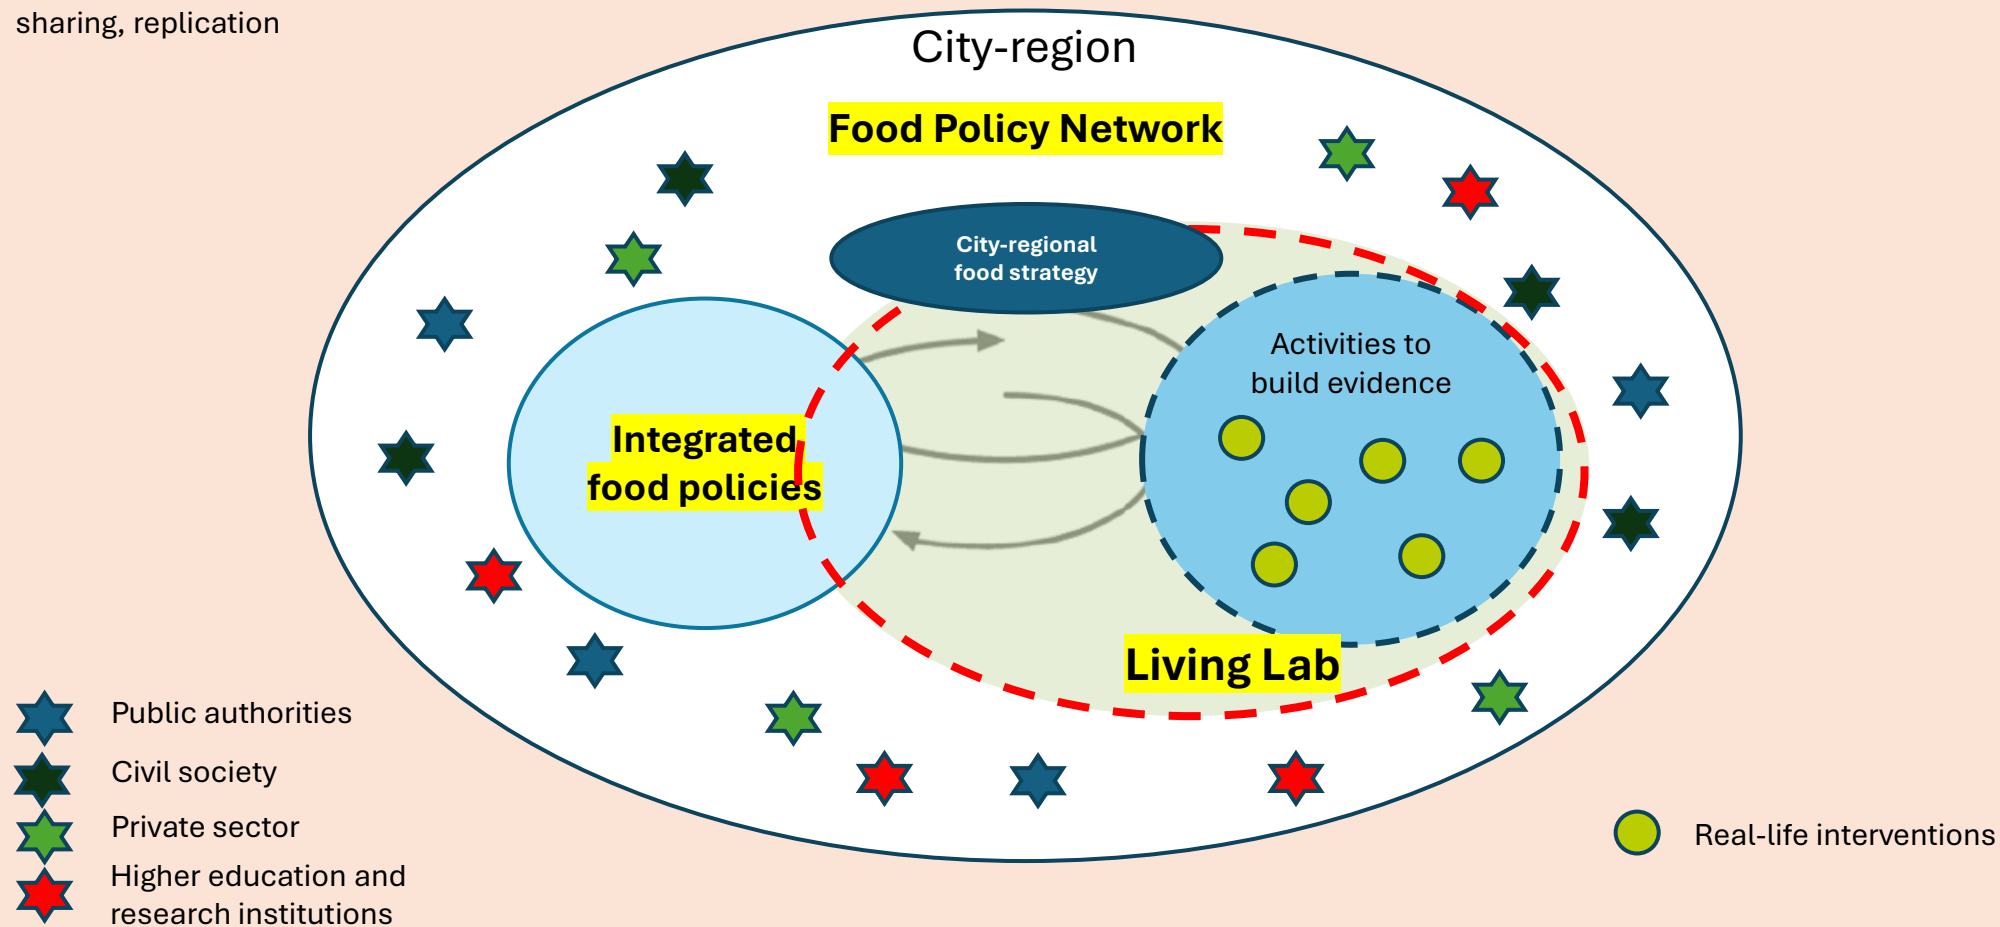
sharing, replication

City-region

Food Policy Network

City-regional food strategy

Integrated food policies

Activities to build evidence

Living Lab

Public authorities

Civil society

Private sector

Higher education and research institutions

Real-life interventions